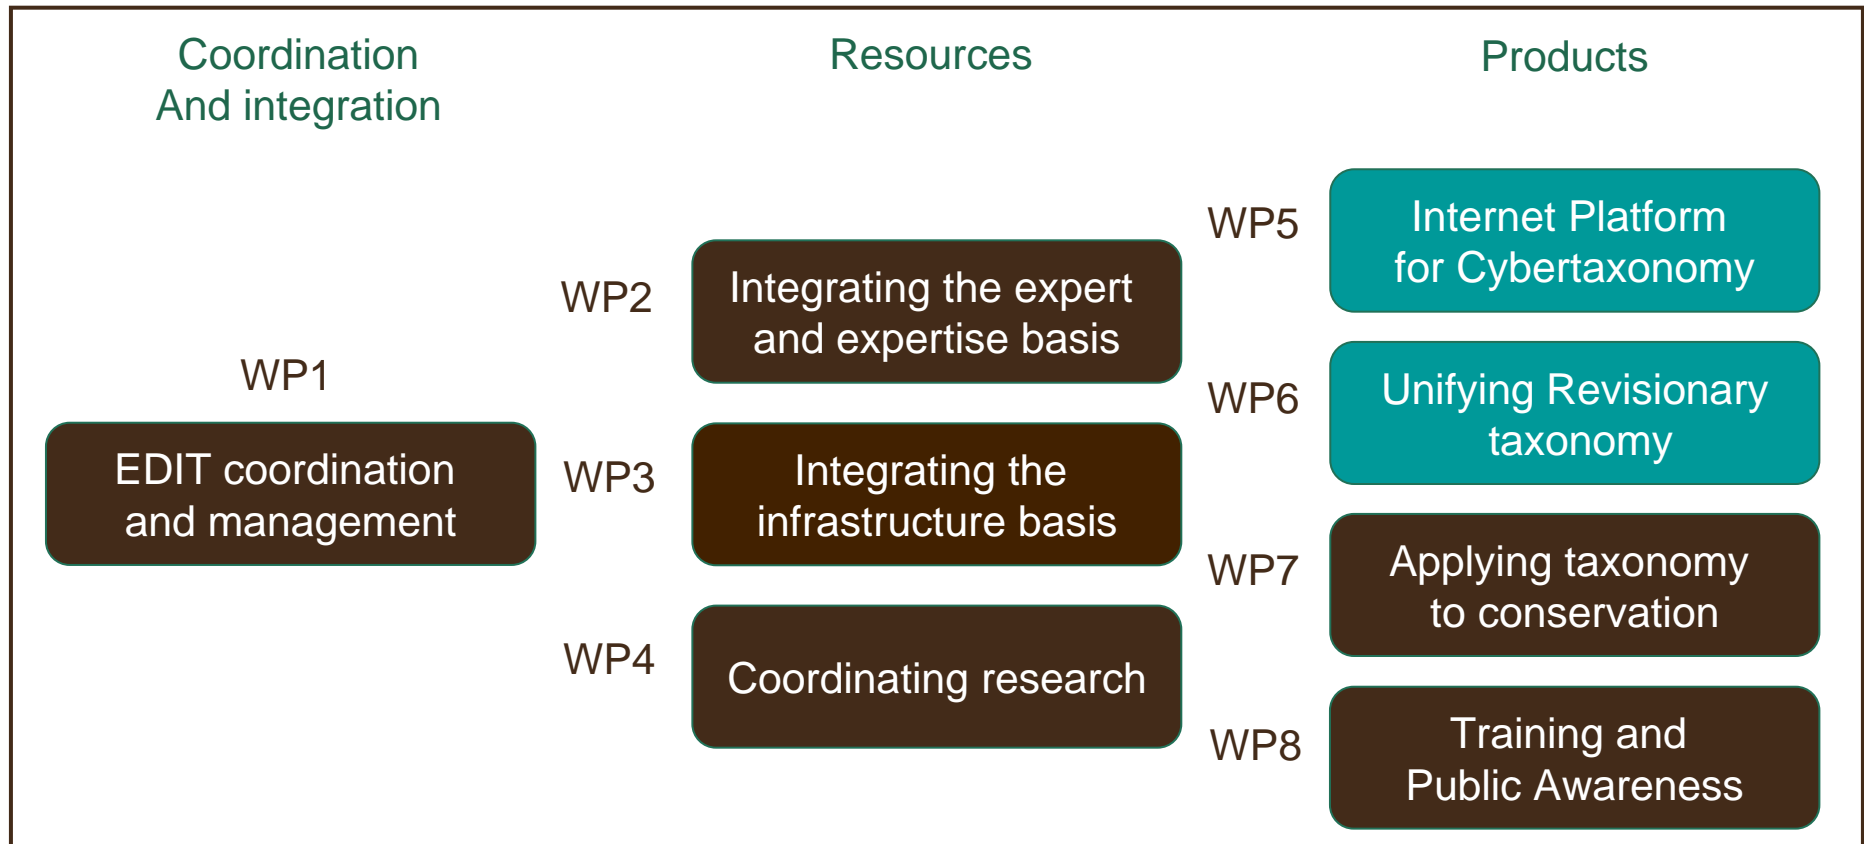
Coordination
And integration

Resources

Products

WP1

EDIT coordination and management

WP2

Integrating the expert and expertise basis

WP3

Integrating the infrastructure basis

WP4

Coordinating research

WP5

Internet Platform for Cybertaxonomy

WP6

Unifying Revisionary taxonomy

WP7

Applying taxonomy to conservation

WP8

Training and Public Awareness